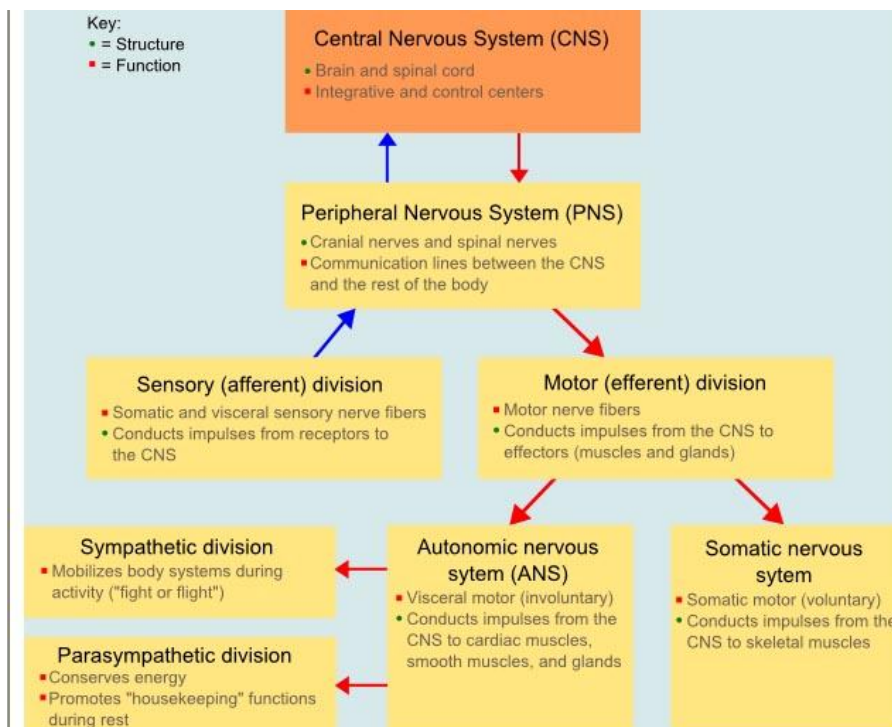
Key:
• = Structure
• = Function

Central Nervous System (CNS)
• Brain and spinal cord
• Integrative and control centers

Peripheral Nervous System (PNS)
• Cranial nerves and spinal nerves
• Communication lines between the CNS and the rest of the body

Sensory (afferent) division
• Somatic and visceral sensory nerve fibers
• Conducts impulses from receptors to the CNS

Motor (efferent) division
• Motor nerve fibers
• Conducts impulses from the CNS to effectors (muscles and glands)

Sympathetic division
• Mobilizes body systems during activity ("fight or flight")

Autonomic nervous sytem (ANS)
• Visceral motor (involuntary)
• Conducts impulses from the CNS to cardiac muscles, smooth muscles, and glands

Somatic nervous sytem
• Somatic motor (voluntary)
• Conducts impulses from the CNS to skeletal muscles

Parasympathetic division
• Conserves energy
• Promotes "housekeeping" functions during rest